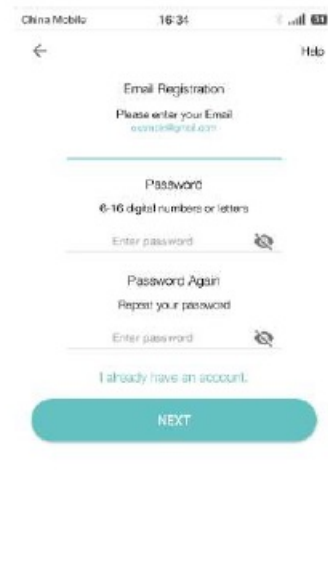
China Mobile 16:34

←

Help

Email Registration

Please enter your Email

example@gmail.com

Password

6-16 digital numbers or letters

Enter password

Password Again

Repeat your password

Enter password

I already have an account.

NEXT